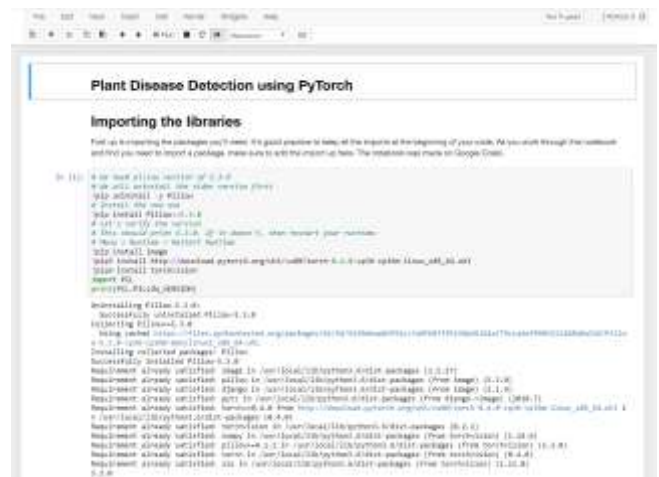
Plant Disease Detection using PyTorch

Importing the libraries

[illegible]

In [1]: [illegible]
!pip uninstall -y Pillow
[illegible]
!pip install Pillow==5.3.0
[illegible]
!pip install image
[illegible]
!pip install torchvision
import PIL
print(PIL.PILLOW_VERSION)

Uninstalling Pillow-5.3.0:
Successfully uninstalled Pillow-5.3.0
Collecting Pillow==5.3.0
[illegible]
Installing collected packages: Pillow
Successfully installed Pillow-5.3.0
Requirement already satisfied: image in /usr/local/lib/python3.6/dist-packages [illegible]
Requirement already satisfied: pillow in /usr/local/lib/python3.6/dist-packages (from image) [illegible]
Requirement already satisfied: django in /usr/local/lib/python3.6/dist-packages (from image) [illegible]
Requirement already satisfied: pytz in /usr/local/lib/python3.6/dist-packages (from django->image) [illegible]
Requirement already satisfied: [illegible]
Requirement already satisfied: torchvision in /usr/local/lib/python3.6/dist-packages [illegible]
Requirement already satisfied: numpy in /usr/local/lib/python3.6/dist-packages (from torchvision) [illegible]
Requirement already satisfied: pillow>=4.1.1 in /usr/local/lib/python3.6/dist-packages (from torchvision) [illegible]
Requirement already satisfied: torch in /usr/local/lib/python3.6/dist-packages (from torchvision) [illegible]
Requirement already satisfied: six in /usr/local/lib/python3.6/dist-packages (from torchvision) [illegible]
5.3.0